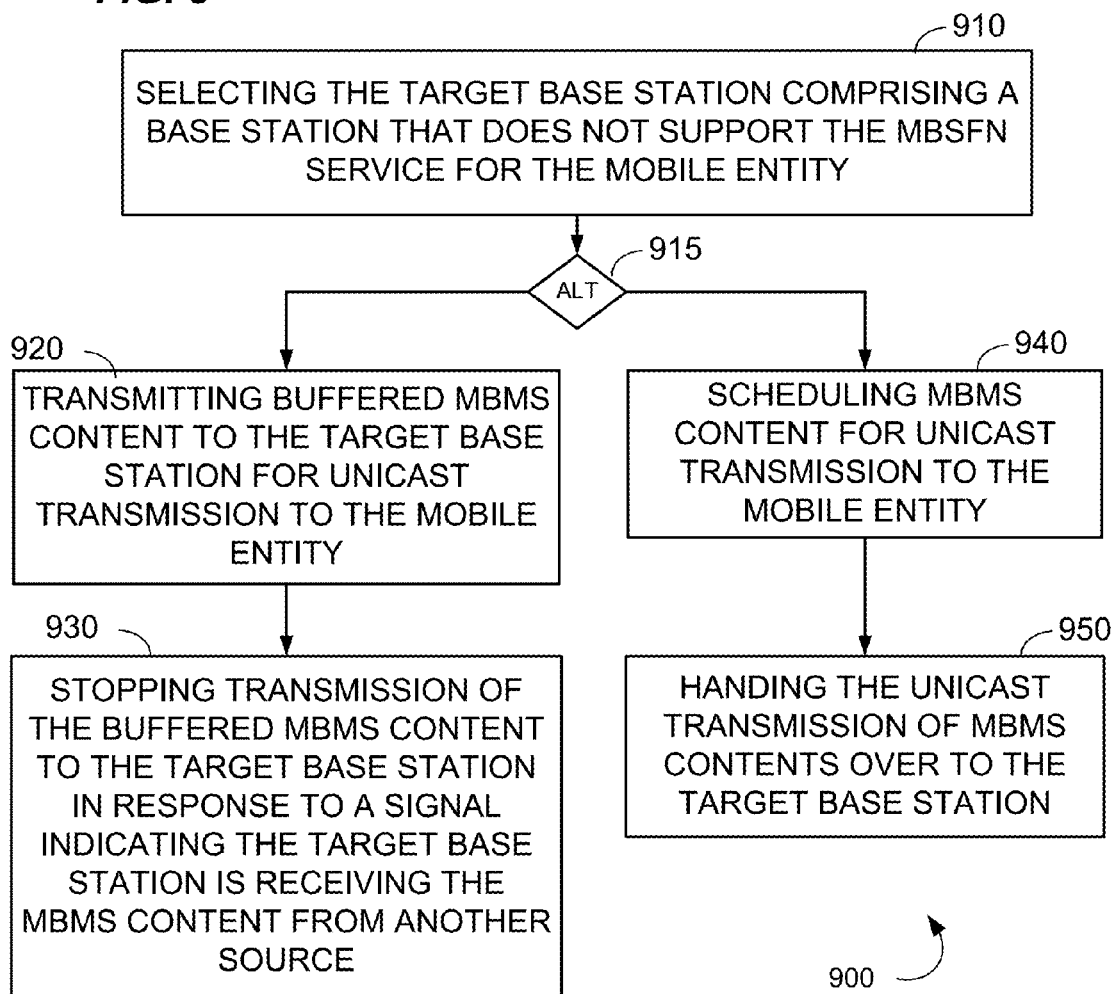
FIG. 9

910

SELECTING THE TARGET BASE STATION COMPRISING A BASE STATION THAT DOES NOT SUPPORT THE MBSFN SERVICE FOR THE MOBILE ENTITY

915

ALT

920

TRANSMITTING BUFFERED MBMS CONTENT TO THE TARGET BASE STATION FOR UNICAST TRANSMISSION TO THE MOBILE ENTITY

940

SCHEDULING MBMS CONTENT FOR UNICAST TRANSMISSION TO THE MOBILE ENTITY

930

STOPPING TRANSMISSION OF THE BUFFERED MBMS CONTENT TO THE TARGET BASE STATION IN RESPONSE TO A SIGNAL INDICATING THE TARGET BASE STATION IS RECEIVING THE MBMS CONTENT FROM ANOTHER SOURCE

950

HANDING THE UNICAST TRANSMISSION OF MBMS CONTENTS OVER TO THE TARGET BASE STATION

900